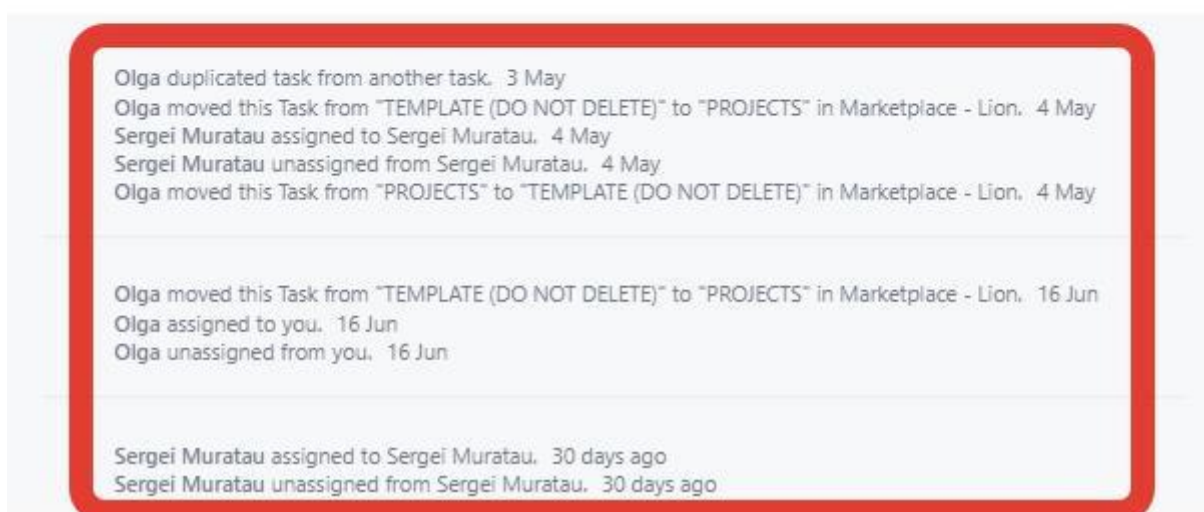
Olga duplicated task from another task. 3 May
Olga moved this Task from "TEMPLATE (DO NOT DELETE)" to "PROJECTS" in Marketplace - Lion. 4 May
Sergei Muratau assigned to Sergei Muratau. 4 May
Sergei Muratau unassigned from Sergei Muratau. 4 May
Olga moved this Task from "PROJECTS" to "TEMPLATE (DO NOT DELETE)" in Marketplace - Lion. 4 May

Olga moved this Task from "TEMPLATE (DO NOT DELETE)" to "PROJECTS" in Marketplace - Lion. 16 Jun
Olga assigned to you. 16 Jun
Olga unassigned from you. 16 Jun

Sergei Muratau assigned to Sergei Muratau. 30 days ago
Sergei Muratau unassigned from Sergei Muratau. 30 days ago